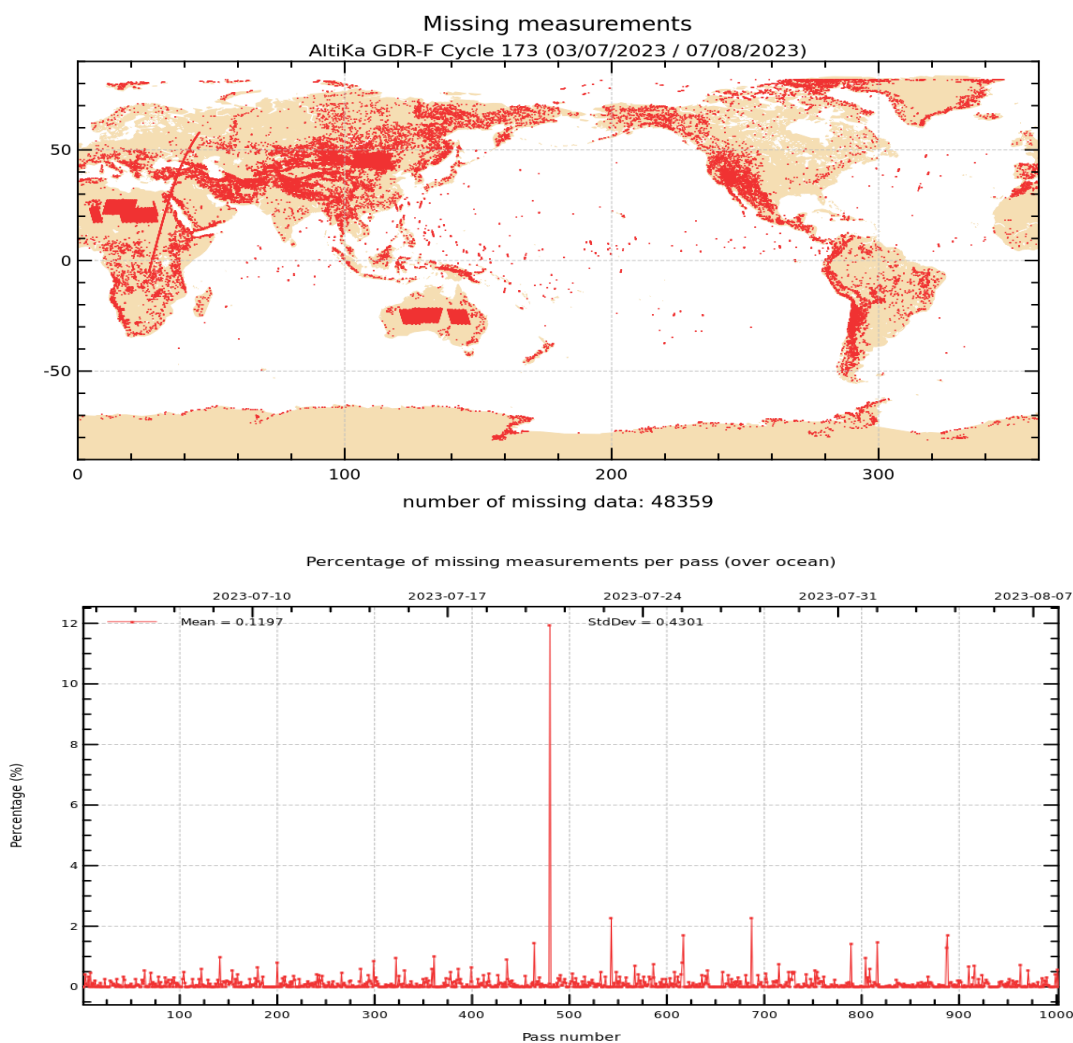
Missing measurements
AltiKa GDR-F Cycle 173 (03/07/2023 / 07/08/2023)

50
0
-50
0
100
200
300

number of missing data: 48359

Percentage of missing measurements per pass (over ocean)

2023-07-10
2023-07-17
2023-07-24
2023-07-31
2023-08-07

Mean = 0.1197
StdDev = 0.4301

12
10
8
6
4
2
0

Percentage (%)

100
200
300
400
500
600
700
800
900
1000

Pass number